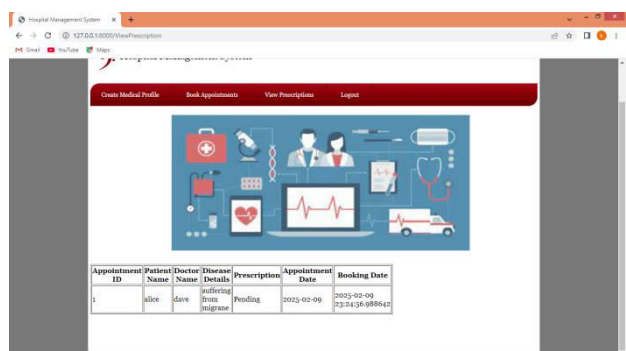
Hospital Management System × +

127.0.0.1:8000/ViewPrescription

Gmail YouTube Maps

Hospital Management System

Create Medical Profile Book Appointments View Prescriptions Logout

| Appointment ID | Patient Name | Doctor Name | Disease Details | Prescription | Appointment Date | Booking Date |
|---|---|---|---|---|---|---|
| 1 | alice | dave | suffering from migrane | Pending | 2025-02-09 | 2025-02-09 23:24:56.988642 |